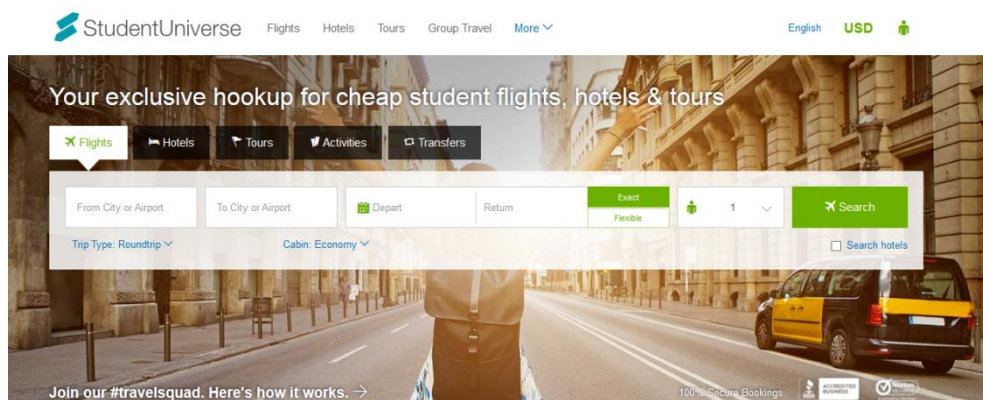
StudentUniverse Flights Hotels Tours Group Travel More

English USD

Your exclusive hookup for cheap student flights, hotels & tours

Flights Hotels Tours Activities Transfers

From City or Airport To City or Airport Depart Return Exact Flexible 1 Search

Trip Type: Roundtrip Cabin: Economy Search hotels

Join our #travelsquad. Here's how it works. →

100% Secure Bookings ACCREDITED BUSINESS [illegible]